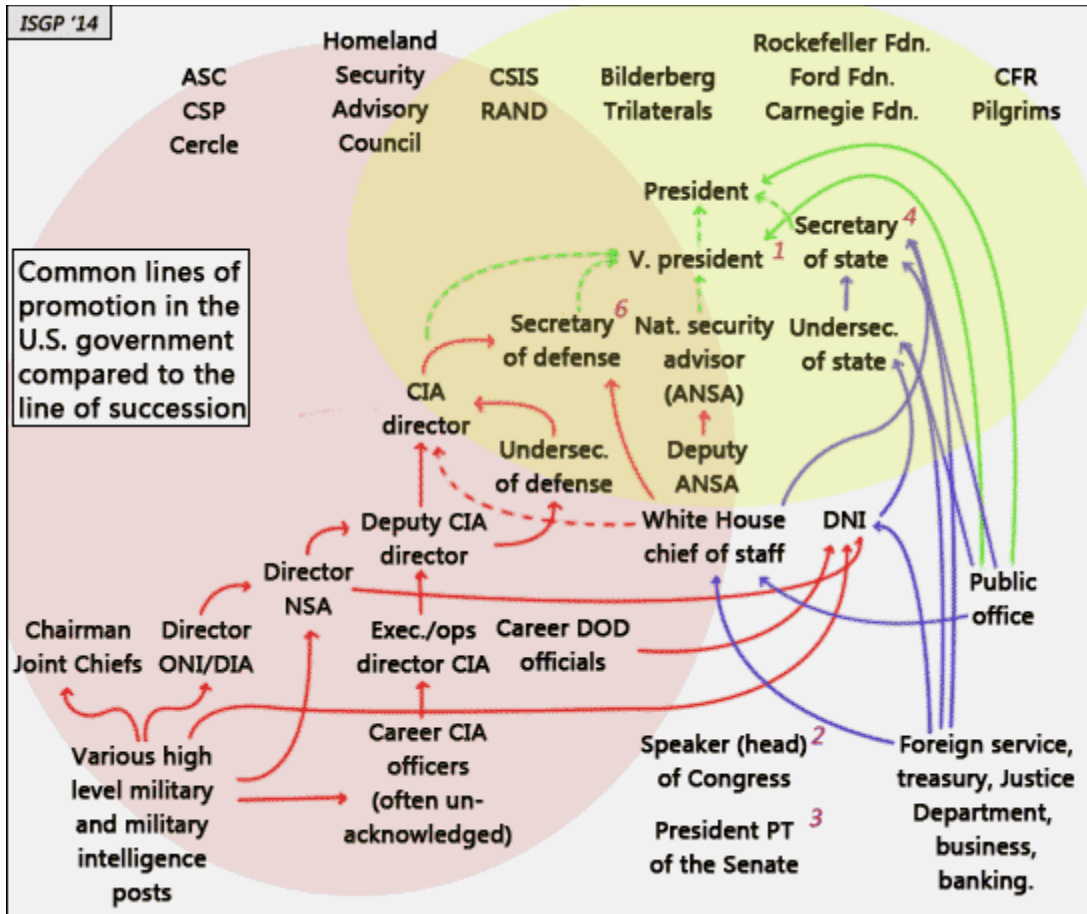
ISGP '14

ASC
CSP
Cercle

Homeland
Security
Advisory
Council

CSIS
RAND

Bilderberg
Trilaterals

Rockefeller Fdn.
Ford Fdn.
Carnegie Fdn.

CFR
Pilgrims

Common lines of promotion in the U.S. government compared to the line of succession

President

V. president 1

Secretary of state 4

Secretary of defense 6

Nat. security advisor (ANSA)

Undersec. of state

CIA director

Undersec. of defense

Deputy ANSA

Deputy CIA director

White House chief of staff

DNI

Director NSA

Public office

Chairman Joint Chiefs

Director ONI/DIA

Exec./ops director CIA

Career DOD officials

Various high level military and military intelligence posts

Career CIA officers (often unacknowledged)

Speaker (head) of Congress 2

President PT of the Senate 3

Foreign service, treasury, Justice Department, business, banking.